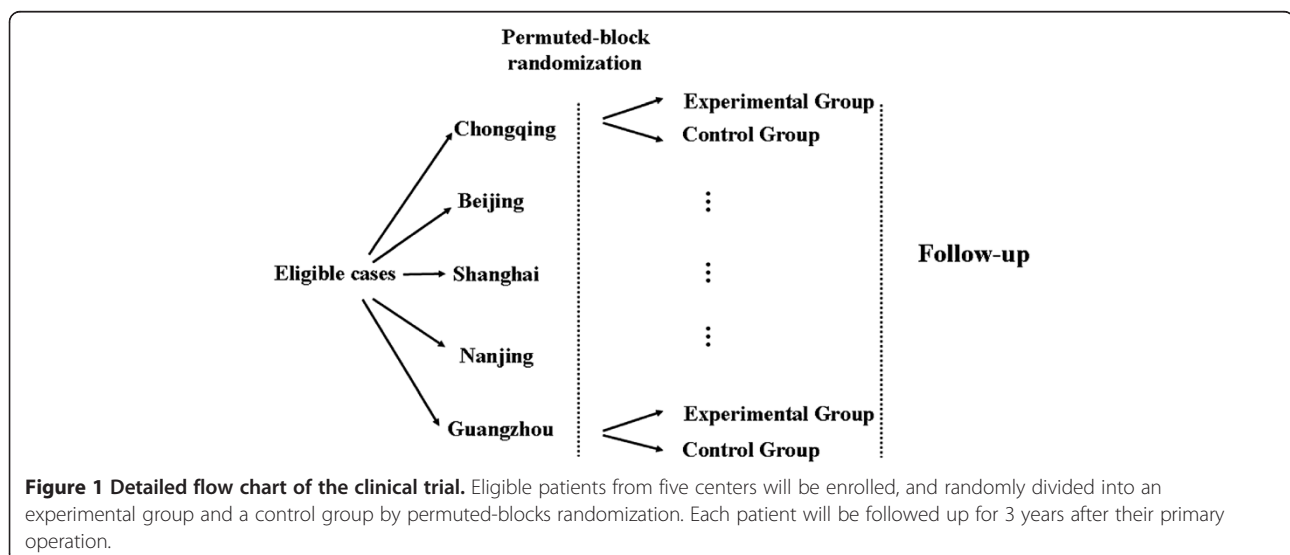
Permuted-block randomization

Eligible cases

Chongqing

Beijing

Shanghai

Nanjing

Guangzhou

Experimental Group

Control Group

⋮

⋮

⋮

Experimental Group

Control Group

Follow-up

**Figure 1 Detailed flow chart of the clinical trial.** Eligible patients from five centers will be enrolled, and randomly divided into an experimental group and a control group by permuted-blocks randomization. Each patient will be followed up for 3 years after their primary operation.